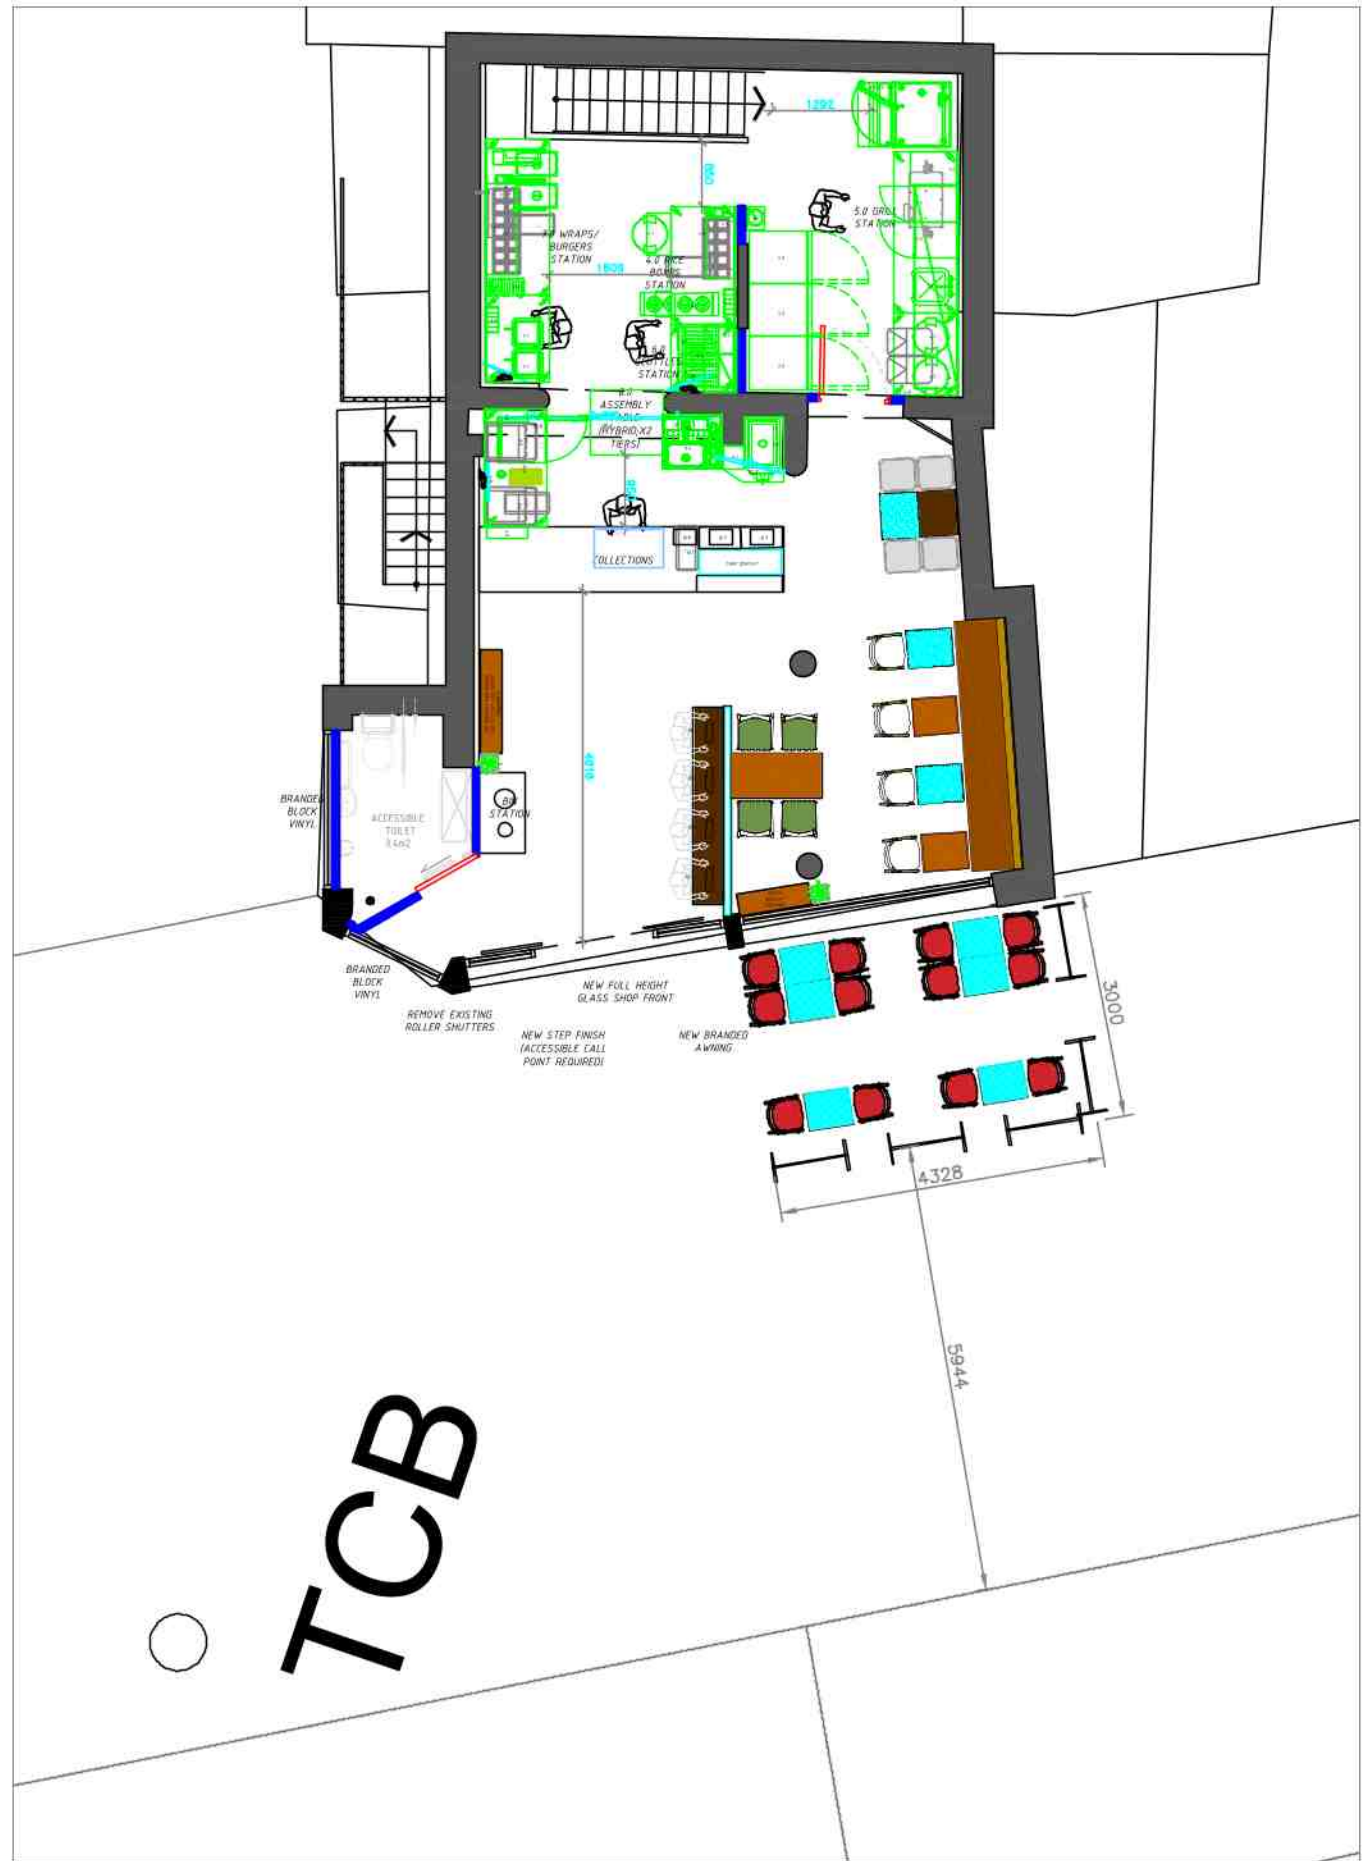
1292

850

5.0 GRILL STATION

1.0 WRAPS/ BURGERS STATION

1800

4.0 RICE BOWLS STATION

2.0 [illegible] STATION

8.0 ASSEMBLY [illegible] (HYBRID X2 TIERS)

COLLECTIONS

4010

BRANDED BLOCK VINYL

ACCESSIBLE TOILET 3.4m2

BQ STATION

BRANDED BLOCK VINYL

REMOVE EXISTING ROLLER SHUTTERS

NEW FULL HEIGHT GLASS SHOP FRONT

NEW STEP FINISH (ACCESSIBLE CALL POINT REQUIRED)

NEW BRANDED AWNING

3000

4328

5944

TCB